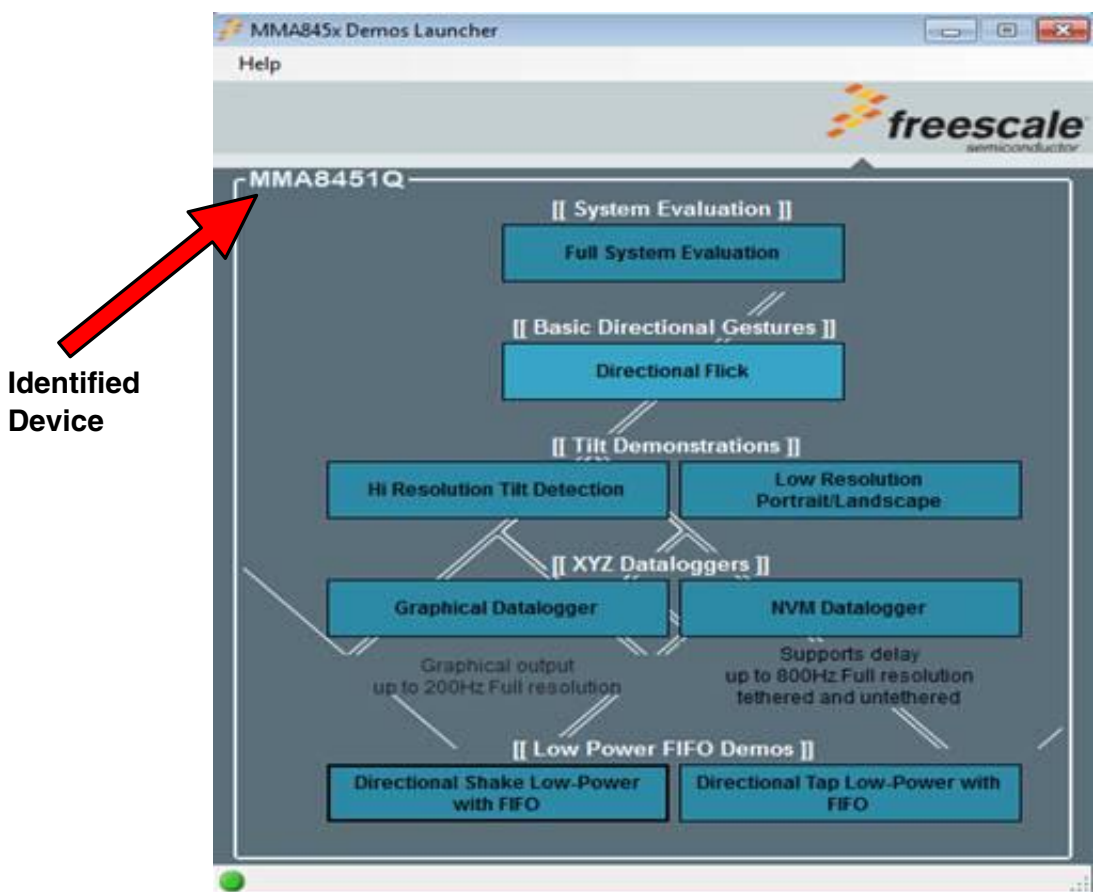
MMA845x Demos Launcher

Help

freescale
semiconductor

MMA8451Q

Identified Device

[[ System Evaluation ]]

Full System Evaluation

[[ Basic Directional Gestures ]]

Directional Flick

[[ Tilt Demonstrations ]]

Hi Resolution Tilt Detection

Low Resolution Portrait/Landscape

[[ XYZ Dataloggers ]]

Graphical Datalogger

NVM Datalogger

Graphical output up to 200Hz Full resolution

Supports delay up to 800Hz Full resolution tethered and untethered

[[ Low Power FIFO Demos ]]

Directional Shake Low-Power with FIFO

Directional Tap Low-Power with FIFO